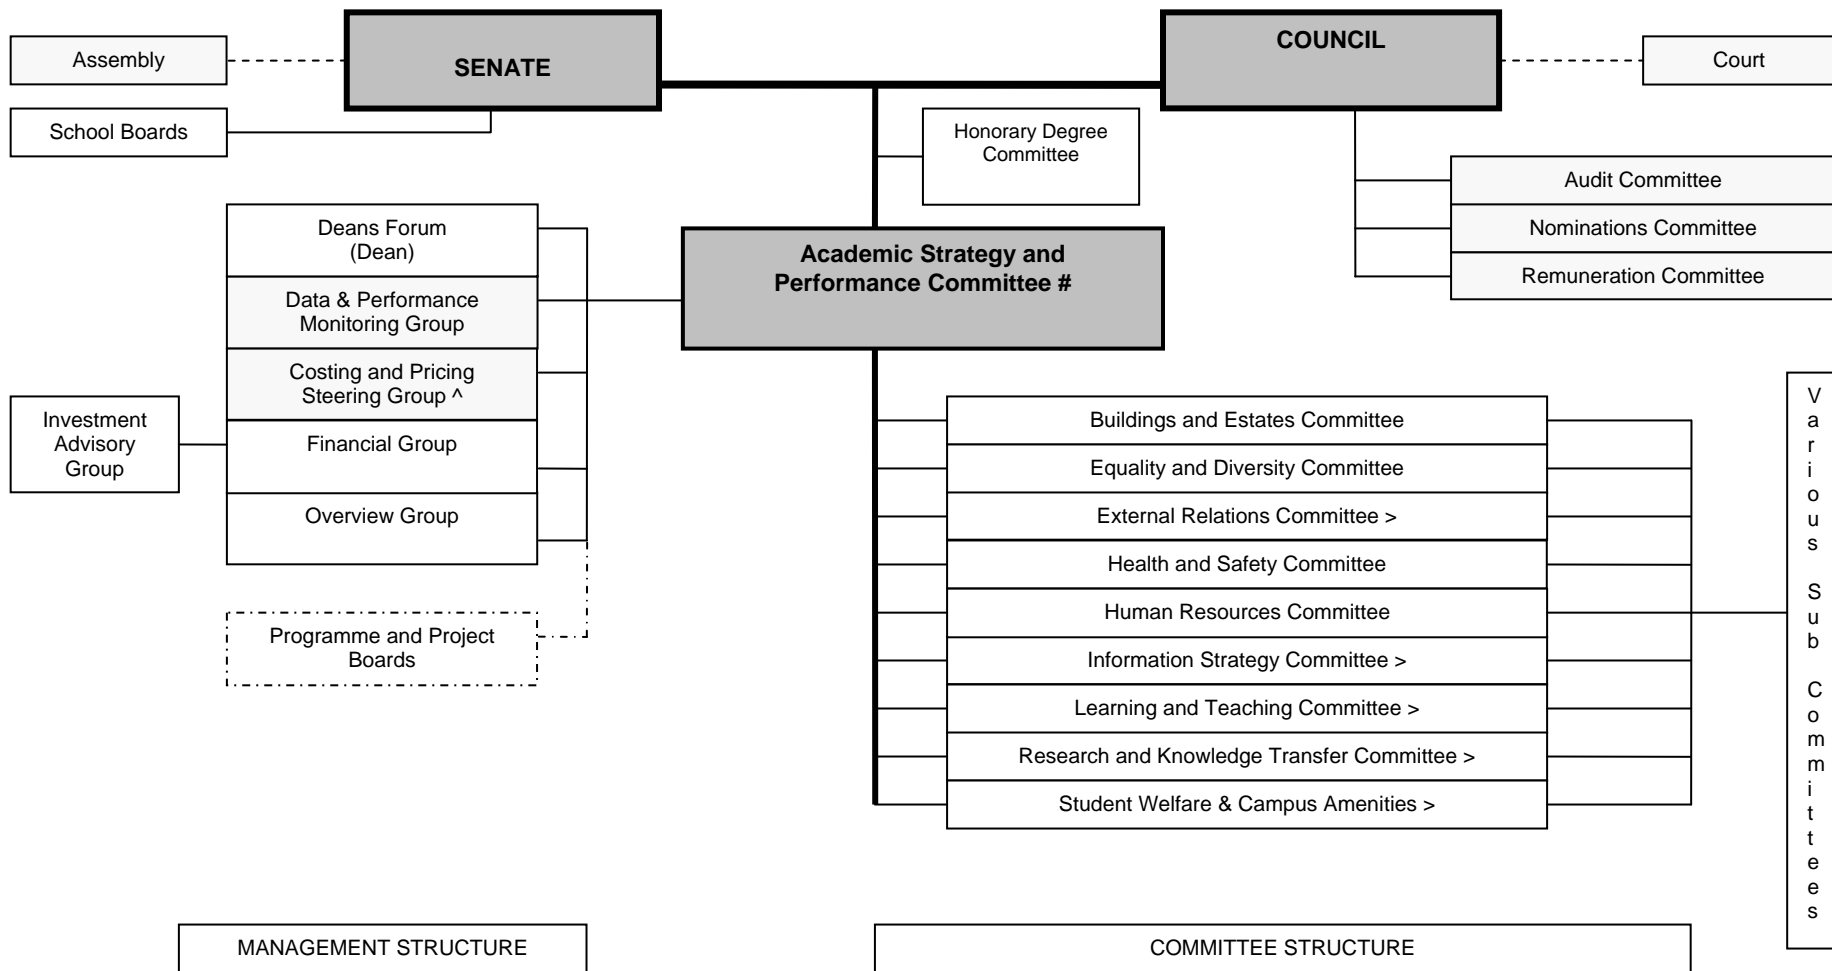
Assembly

SENATE

COUNCIL

Court

School Boards

Honorary Degree Committee

Audit Committee

Nominations Committee

Remuneration Committee

Deans Forum (Dean)

Data & Performance Monitoring Group

Costing and Pricing Steering Group ^

Financial Group

Overview Group

Academic Strategy and Performance Committee #

Investment Advisory Group

Programme and Project Boards

Buildings and Estates Committee

Equality and Diversity Committee

External Relations Committee >

Health and Safety Committee

Human Resources Committee

Information Strategy Committee >

Learning and Teaching Committee >

Research and Knowledge Transfer Committee >

Student Welfare & Campus Amenities >

Various Sub Committees

MANAGEMENT STRUCTURE

COMMITTEE STRUCTURE